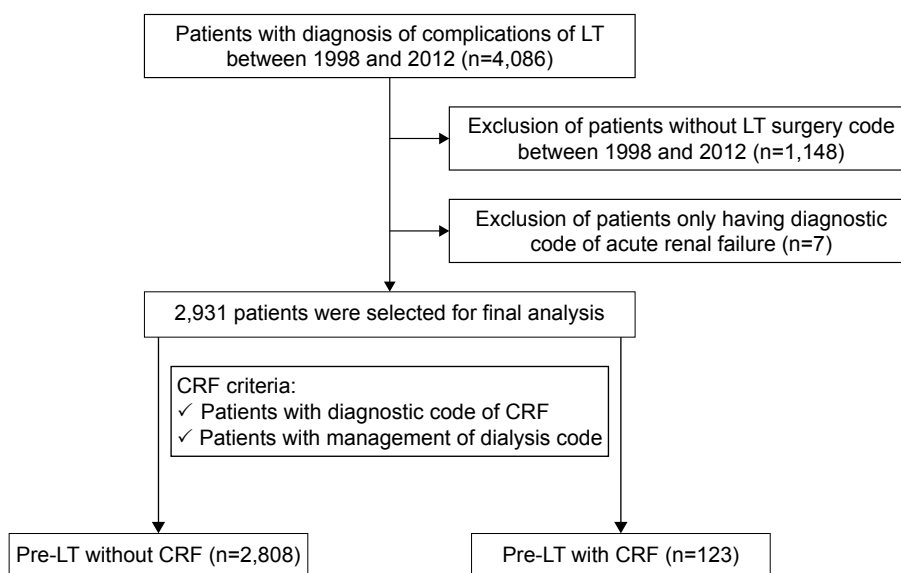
Patients with diagnosis of complications of LT between 1998 and 2012 (n=4,086)

Exclusion of patients without LT surgery code between 1998 and 2012 (n=1,148)

Exclusion of patients only having diagnostic code of acute renal failure (n=7)

2,931 patients were selected for final analysis

CRF criteria:
✓ Patients with diagnostic code of CRF
✓ Patients with management of dialysis code

Pre-LT without CRF (n=2,808)

Pre-LT with CRF (n=123)